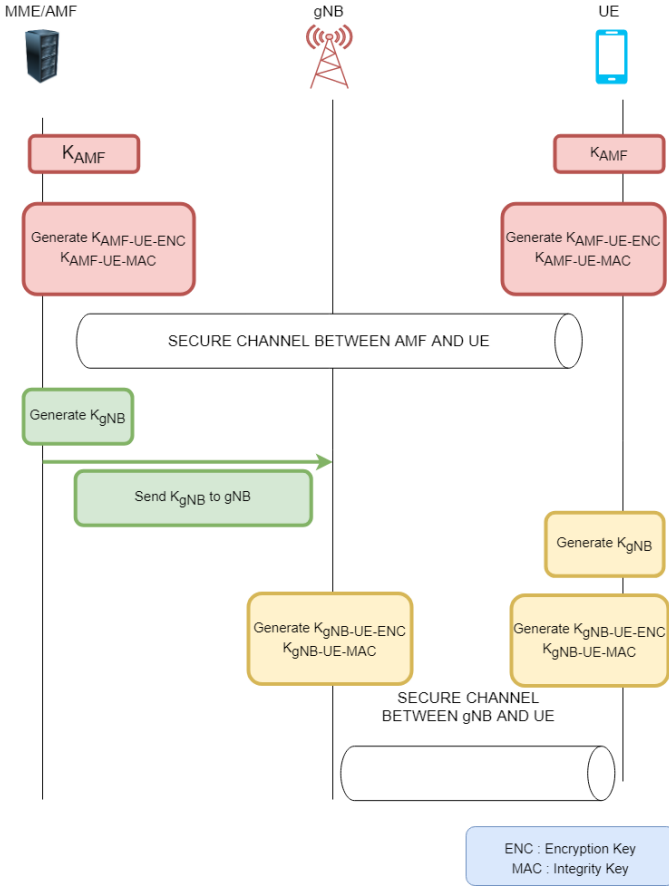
MME/AMF

gNB

UE

$K_{AMF}$

$K_{AMF}$

Generate $K_{AMF-UE-ENC}$ $K_{AMF-UE-MAC}$

Generate $K_{AMF-UE-ENC}$ $K_{AMF-UE-MAC}$

SECURE CHANNEL BETWEEN AMF AND UE

Generate $K_{gNB}$

Send $K_{gNB}$ to gNB

Generate $K_{gNB}$

Generate $K_{gNB-UE-ENC}$ $K_{gNB-UE-MAC}$

Generate $K_{gNB-UE-ENC}$ $K_{gNB-UE-MAC}$

SECURE CHANNEL BETWEEN gNB AND UE

ENC : Encryption Key
MAC : Integrity Key